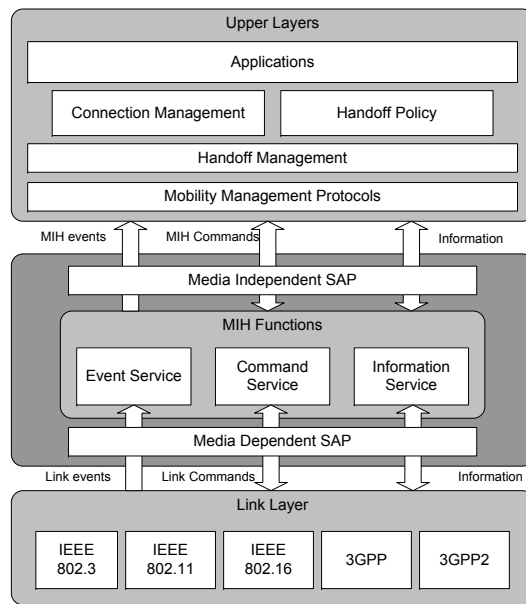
Upper Layers

Applications

Connection Management

Handoff Policy

Handoff Management

Mobility Management Protocols

MIH events

MIH Commands

Information

Media Independent SAP

MIH Functions

Event Service

Command Service

Information Service

Media Dependent SAP

Link events

Link Commands

Information

Link Layer

IEEE 802.3

IEEE 802.11

IEEE 802.16

3GPP

3GPP2